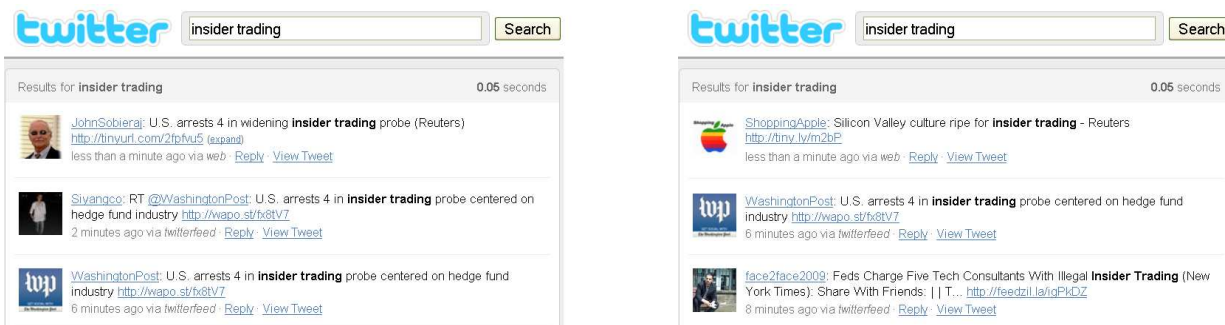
twitter insider trading Search

Results for insider trading 0.05 seconds

JohnSobieraj: U.S. arrests 4 in widening insider trading probe (Reuters) http://tinyurl.com/2fpfvu5 (expand)
less than a minute ago via web · Reply · View Tweet

Siyangco: RT @WashingtonPost: U.S. arrests 4 in insider trading probe centered on hedge fund industry http://wapo.st/fx8tV7
2 minutes ago via twitterfeed · Reply · View Tweet

WashingtonPost: U.S. arrests 4 in insider trading probe centered on hedge fund industry http://wapo.st/fx8tV7
6 minutes ago via twitterfeed · Reply · View Tweet

twitter insider trading Search

Results for insider trading 0.05 seconds

ShoppingApple: Silicon Valley culture ripe for insider trading - Reuters http://tiny.ly/m2bP
less than a minute ago via web · Reply · View Tweet

WashingtonPost: U.S. arrests 4 in insider trading probe centered on hedge fund industry http://wapo.st/fx8tV7
6 minutes ago via twitterfeed · Reply · View Tweet

face2face2009: Feds Charge Five Tech Consultants With Illegal Insider Trading (New York Times): Share With Friends: | | T... http://feedzil.la/igPkDZ
8 minutes ago via twitterfeed · Reply · View Tweet